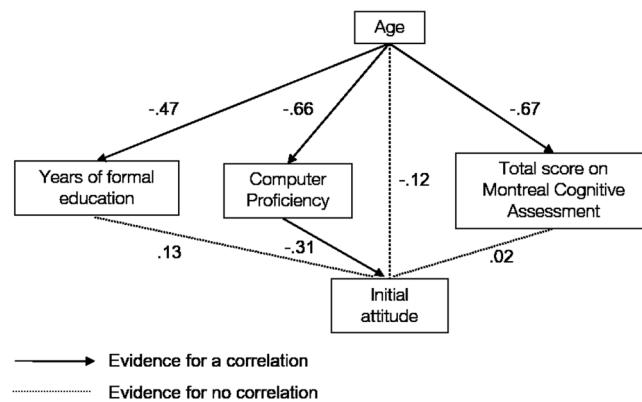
Age

-.47

-.66

-.67

Years of formal education

Computer Proficiency

-.12

Total score on Montreal Cognitive Assessment

.13

-.31

.02

Initial attitude

Evidence for a correlation

Evidence for no correlation